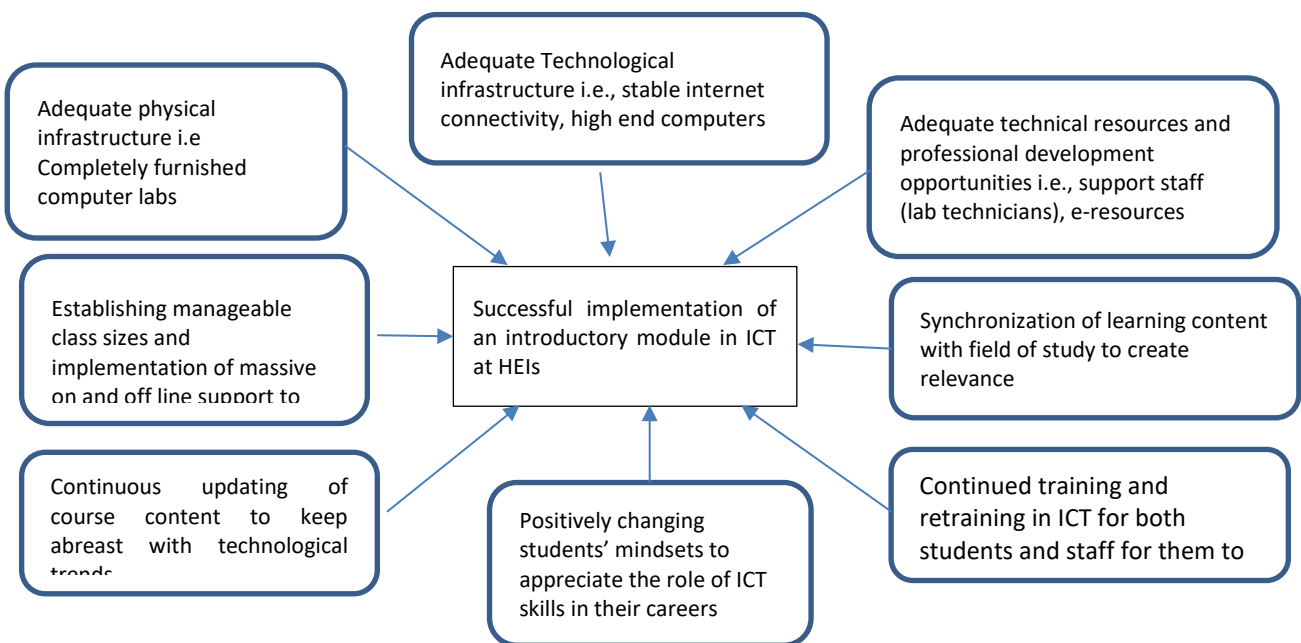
Adequate Technological infrastructure i.e., stable internet connectivity, high end computers

Adequate physical infrastructure i.e Completely furnished computer labs

Adequate technical resources and professional development opportunities i.e., support staff (lab technicians), e-resources

Establishing manageable class sizes and implementation of massive on and off line support to

Successful implementation of an introductory module in ICT at HEIs

Synchronization of learning content with field of study to create relevance

Continuous updating of course content to keep abreast with technological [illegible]

Positively changing students' mindsets to appreciate the role of ICT skills in their careers

Continued training and retraining in ICT for both students and staff for them to